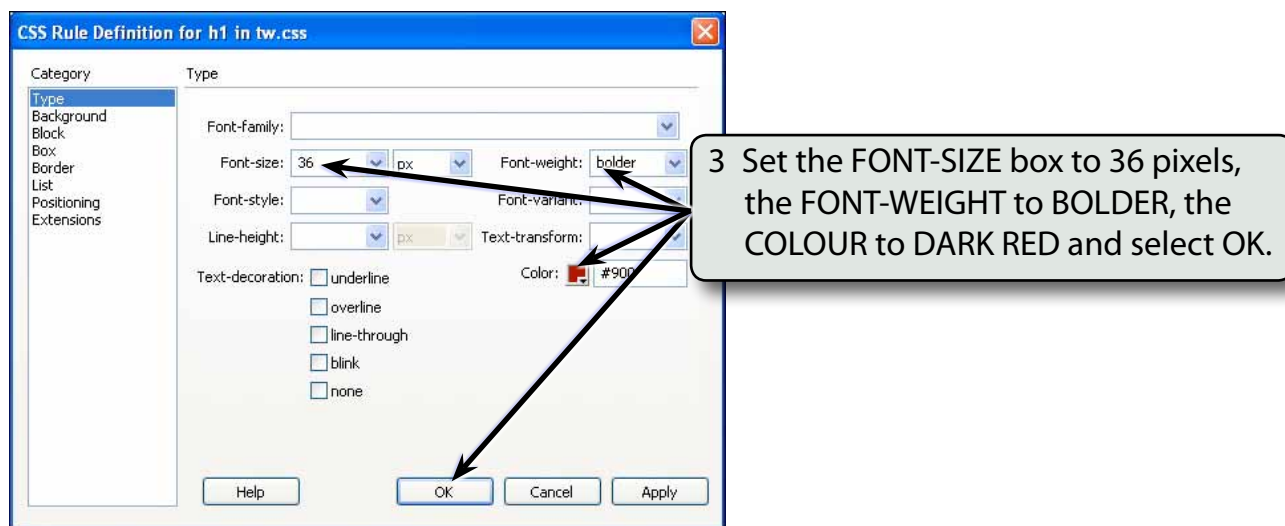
CSS Rule Definition for h1 in tw.css

Category
Type
Background
Block
Box
Border
List
Positioning
Extensions

Type

Font-family:
Font-size: 36 px
Font-weight: bolder
Font-style:
Font-variant:
Line-height: px
Text-transform:
Text-decoration: underline
overline
line-through
blink
none
Color: #900

Help
OK
Cancel
Apply

3 Set the FONT-SIZE box to 36 pixels, the FONT-WEIGHT to BOLDER, the COLOUR to DARK RED and select OK.